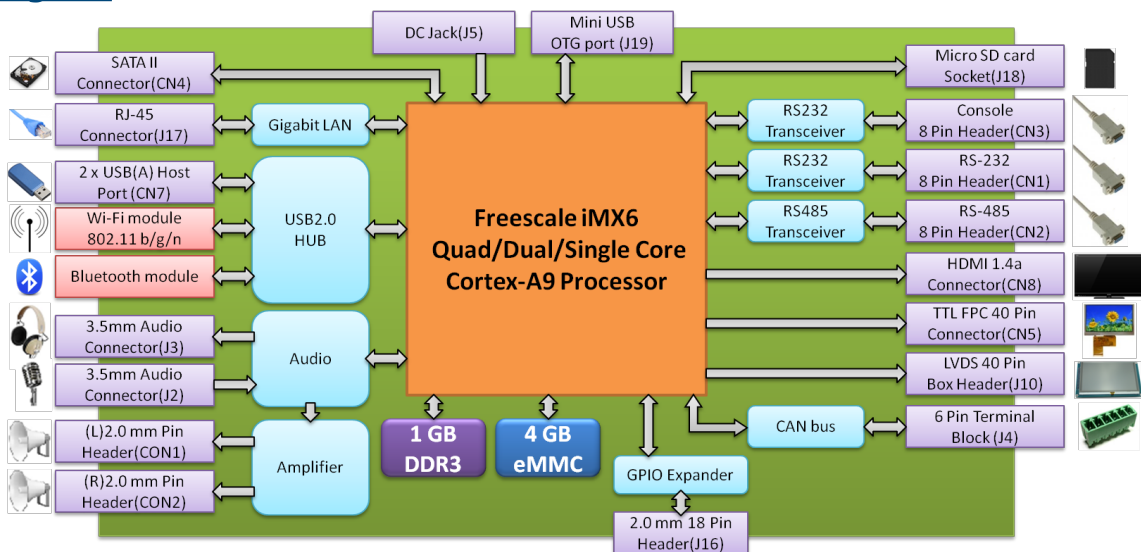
DC Jack(J5)

Mini USB OTG port (J19)

SATA II Connector(CN4)

Micro SD card Socket(J18)

RJ-45 Connector(J17)

Gigabit LAN

RS232 Transceiver

Console 8 Pin Header(CN3)

2 x USB(A) Host Port (CN7)

RS232 Transceiver

RS-232 8 Pin Header(CN1)

Wi-Fi module 802.11 b/g/n

USB2.0 HUB

Freescale iMX6 Quad/Dual/Single Core Cortex-A9 Processor

RS485 Transceiver

RS-485 8 Pin Header(CN2)

Bluetooth module

HDMI 1.4a Connector(CN8)

3.5mm Audio Connector(J3)

TTL FPC 40 Pin Connector(CN5)

Audio

3.5mm Audio Connector(J2)

LVDS 40 Pin Box Header(J10)

(L)2.0 mm Pin Header(CON1)

1 GB DDR3

4 GB eMMC

CAN bus

6 Pin Terminal Block (J4)

Amplifier

GPIO Expander

(R)2.0 mm Pin Header(CON2)

2.0 mm 18 Pin Header(J16)